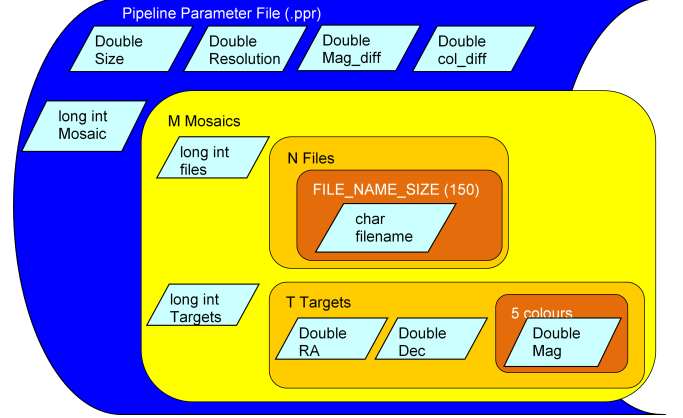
Pipeline Parameter File (.ppr)

Double Size

Double Resolution

Double Mag_diff

Double col_diff

long int Mosaic

M Mosaics

long int files

N Files

FILE_NAME_SIZE (150)

char filename

long int Targets

T Targets

Double RA

Double Dec

5 colours

Double Mag